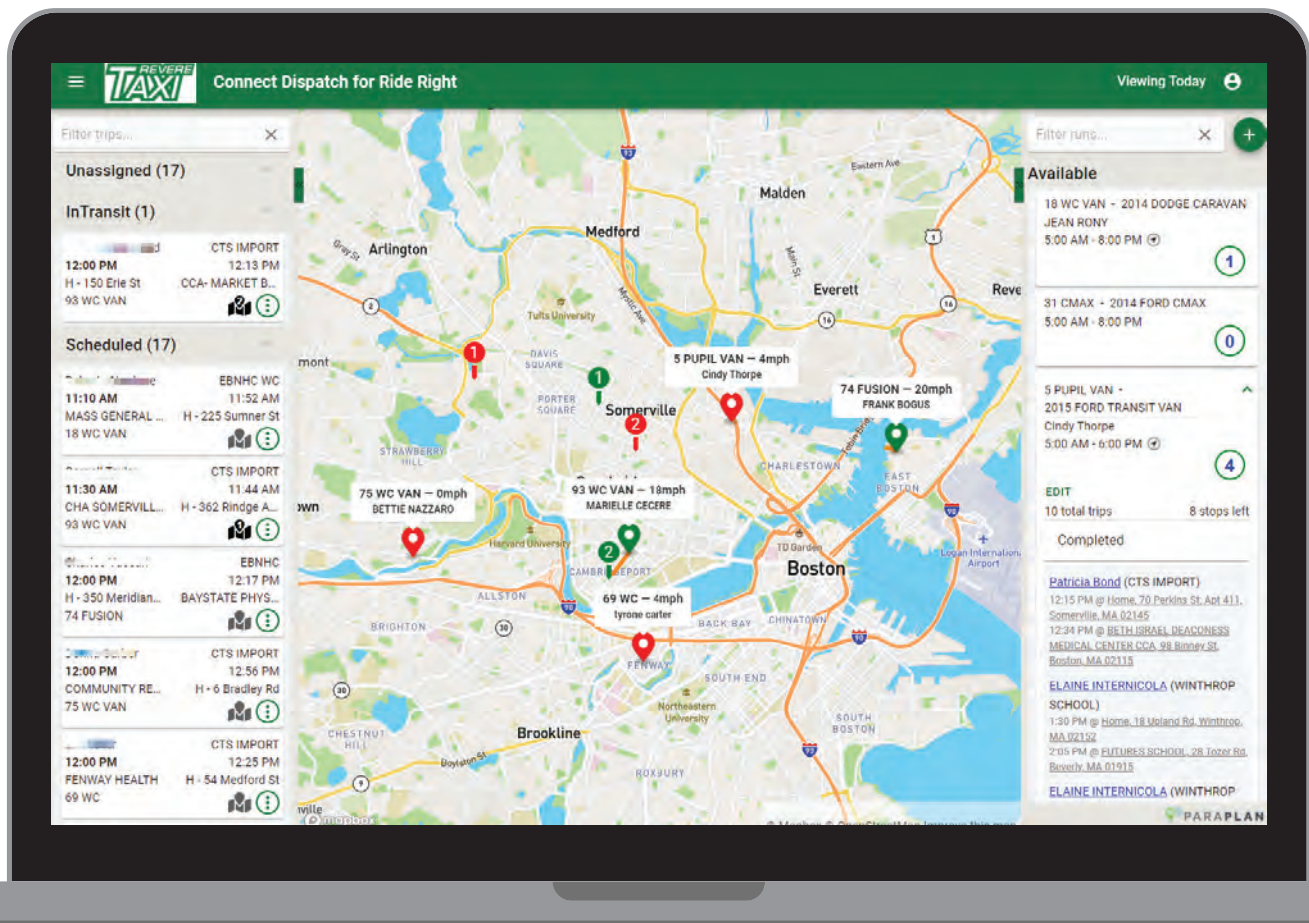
REVERE TAXI Connect Dispatch for Ride Right

Viewing Today

Filter trips...

Unassigned (17)

InTransit (1)

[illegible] CTS IMPORT
12:00 PM 12:13 PM
H - 150 Erie St CCA- MARKET B...
93 WC VAN

Scheduled (17)

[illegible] EBNHC WC
11:10 AM 11:52 AM
MASS GENERAL ... H - 225 Sumner St
18 WC VAN

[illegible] CTS IMPORT
11:30 AM 11:44 AM
CHA SOMERVILL... H - 362 Rindge A...
93 WC VAN

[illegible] EBNHC
12:00 PM 12:17 PM
H - 350 Meridian... BAYSTATE PHYS...
74 FUSION

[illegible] CTS IMPORT
12:00 PM 12:56 PM
COMMUNITY RE... H - 6 Bradley Rd
75 WC VAN

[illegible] CTS IMPORT
12:00 PM 12:25 PM
FENWAY HEALTH H - 54 Medford St
69 WC

Arlington Medford Malden Everett Somerville Boston Brookline Tufts University Harvard University Charlestown East Boston Allston Brighton Fenway Back Bay Chinatown South End South Boston Roxbury Chestnut Hill Northeastern University TD Garden Logan International Airport Davis Square Porter Square Strawberry Hill Cambridgeport Eastern Ave Mystic Ave Boylston St

5 PUPIL VAN — 4mph
Cindy Thorpe

74 FUSION — 20mph
FRANK BOGUS

75 WC VAN — 0mph
BETTIE NAZZARO

93 WC VAN — 18mph
MARIELLE CECERE

69 WC — 4mph
tyrone carter

Filter runs...

Available

18 WC VAN - 2014 DODGE CARAVAN
JEAN RONY
5:00 AM - 8:00 PM
1

31 CMAX - 2014 FORD CMAX
5:00 AM - 8:00 PM
0

5 PUPIL VAN -
2015 FORD TRANSIT VAN
Cindy Thorpe
5:00 AM - 6:00 PM
4
EDIT
10 total trips 8 stops left

Completed

Patricia Bond (CTS IMPORT)
12:15 PM @ Home, 70 Perkins St, Apt 411, Somerville, MA 02145
12:34 PM @ BETH ISRAEL DEACONESS MEDICAL CENTER CCA, 98 Binney St, Boston, MA 02115

ELAINE INTERNICOLA (WINTHROP SCHOOL)
1:30 PM @ Home, 18 Upland Rd, Winthrop, MA 02152
2:05 PM @ FUTURES SCHOOL, 28 Tozer Rd, Beverly, MA 01915

ELAINE INTERNICOLA (WINTHROP

PARAPLAN